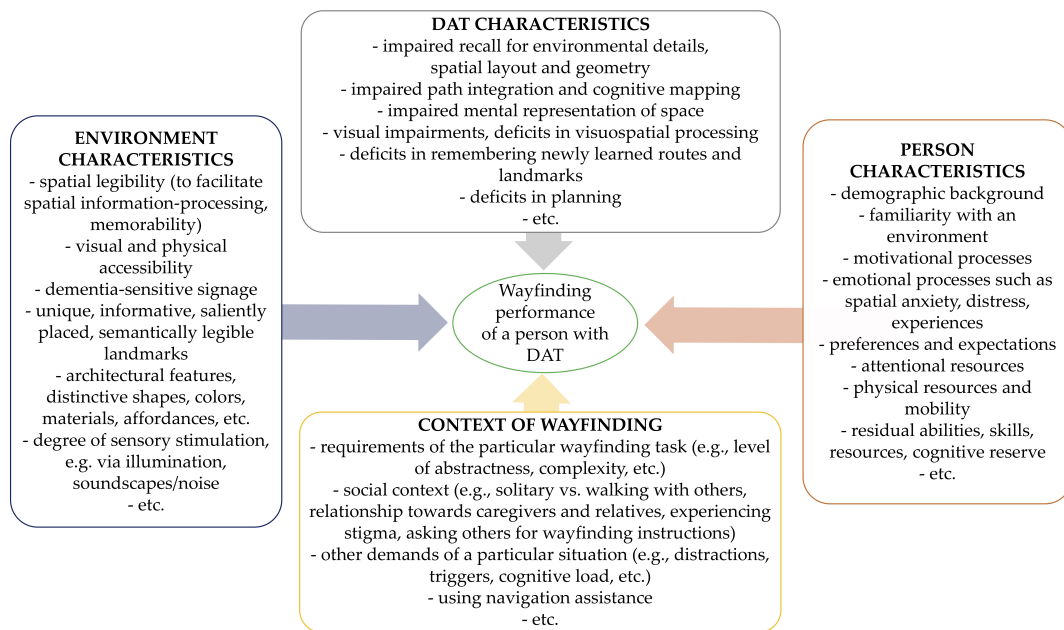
DAT CHARACTERISTICS
- impaired recall for environmental details, spatial layout and geometry
- impaired path integration and cognitive mapping
- impaired mental representation of space
- visual impairments, deficits in visuospatial processing
- deficits in remembering newly learned routes and landmarks
- deficits in planning
- etc.

ENVIRONMENT CHARACTERISTICS
- spatial legibility (to facilitate spatial information-processing, memorability)
- visual and physical accessibility
- dementia-sensitive signage
- unique, informative, saliently placed, semantically legible landmarks
- architectural features, distinctive shapes, colors, materials, affordances, etc.
- degree of sensory stimulation, e.g. via illumination, soundscapes/noise
- etc.

Wayfinding performance of a person with DAT

PERSON CHARACTERISTICS
- demographic background
- familiarity with an environment
- motivational processes
- emotional processes such as spatial anxiety, distress, experiences
- preferences and expectations
- attentional resources
- physical resources and mobility
- residual abilities, skills, resources, cognitive reserve
- etc.

CONTEXT OF WAYFINDING
- requirements of the particular wayfinding task (e.g., level of abstractness, complexity, etc.)
- social context (e.g., solitary vs. walking with others, relationship towards caregivers and relatives, experiencing stigma, asking others for wayfinding instructions)
- other demands of a particular situation (e.g., distractions, triggers, cognitive load, etc.)
- using navigation assistance
- etc.